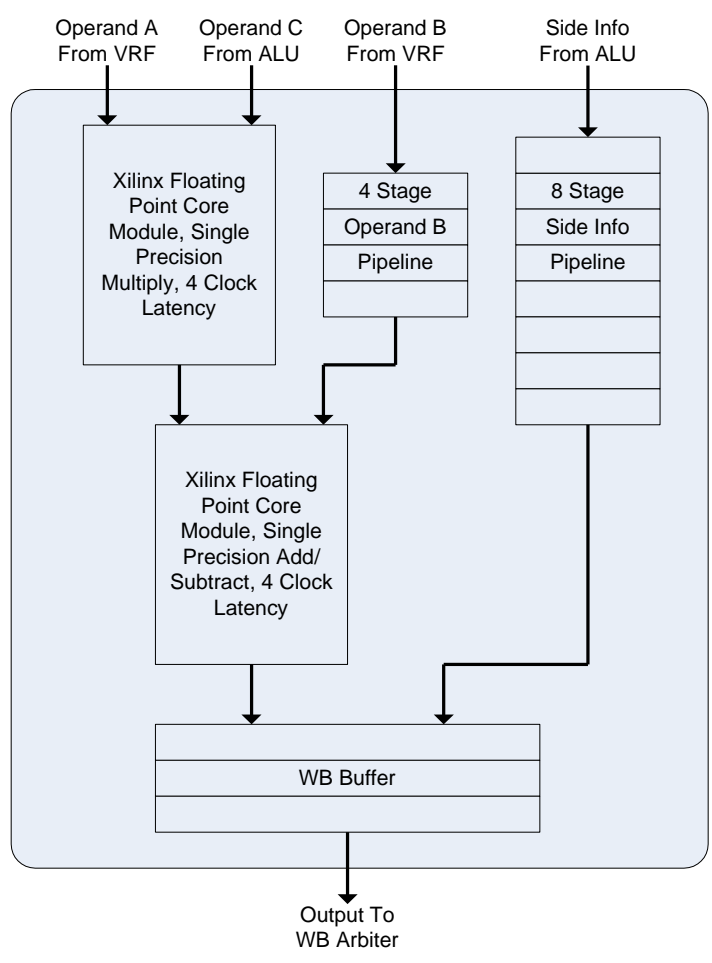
Operand A From VRF

Operand C From ALU

Operand B From VRF

Side Info From ALU

Xilinx Floating Point Core Module, Single Precision Multiply, 4 Clock Latency

4 Stage
Operand B
Pipeline

8 Stage
Side Info
Pipeline

Xilinx Floating Point Core Module, Single Precision Add/ Subtract, 4 Clock Latency

WB Buffer

Output To WB Arbiter